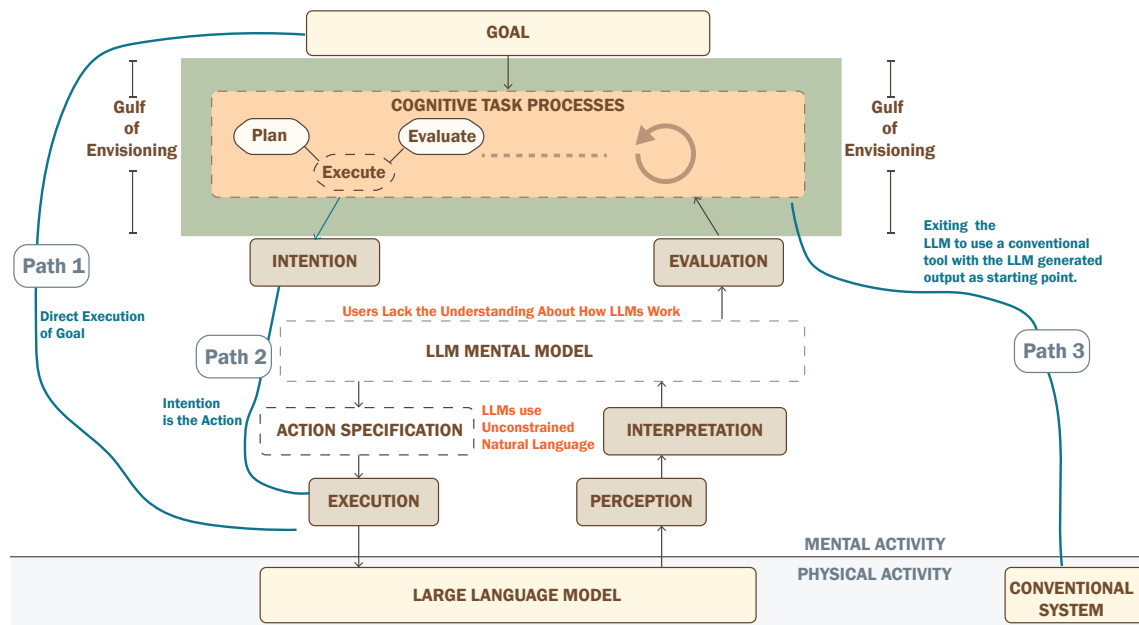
GOAL

Gulf of Envisioning

COGNITIVE TASK PROCESSES

Plan

Evaluate

Execute

Gulf of Envisioning

Exiting the LLM to use a conventional tool with the LLM generated output as starting point.

Path 1

INTENTION

EVALUATION

Direct Execution of Goal

Users Lack the Understanding About How LLMs Work

Path 2

LLM MENTAL MODEL

Path 3

Intention is the Action

ACTION SPECIFICATION

LLMs use Unconstrained Natural Language

INTERPRETATION

EXECUTION

PERCEPTION

MENTAL ACTIVITY

PHYSICAL ACTIVITY

LARGE LANGUAGE MODEL

CONVENTIONAL SYSTEM